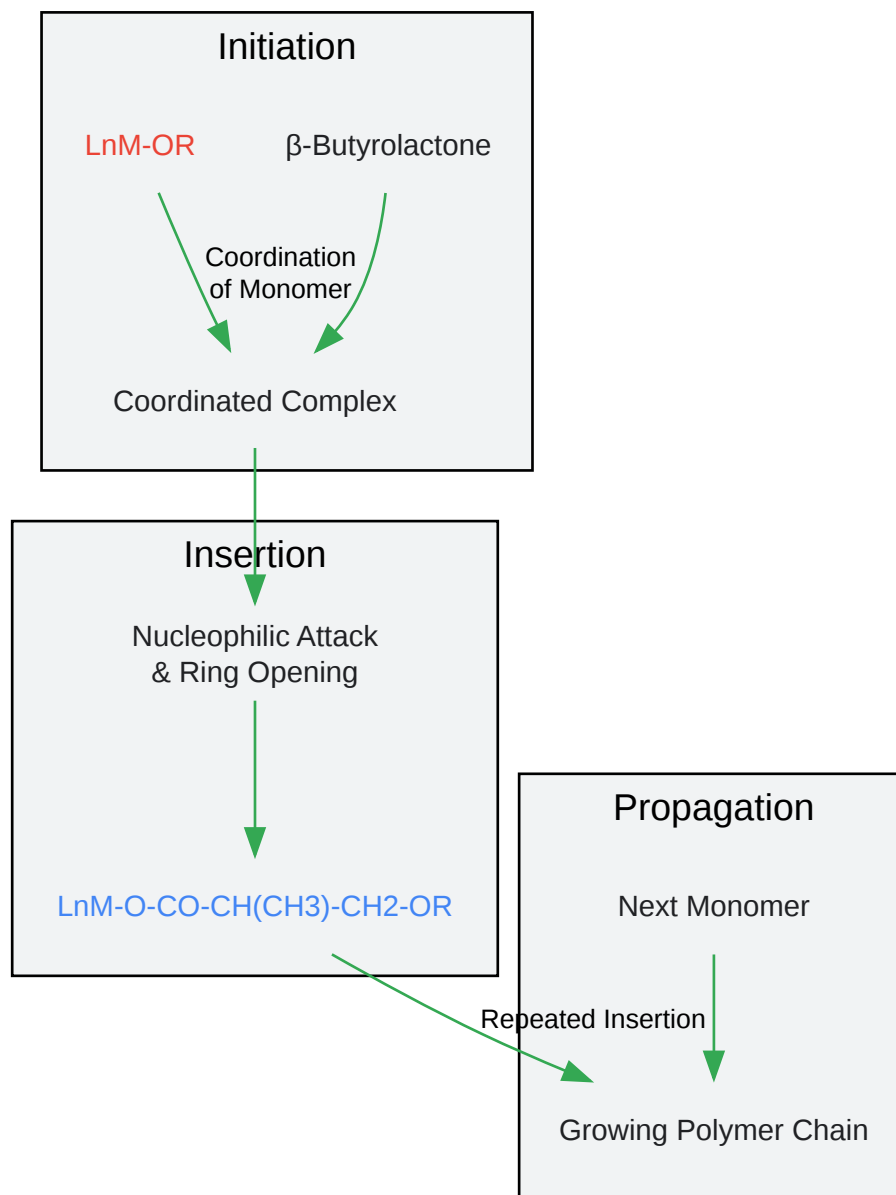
Initiation

LnM-OR

β-Butyrolactone

Coordination of Monomer

Coordinated Complex

Insertion

Nucleophilic Attack & Ring Opening

LnM-O-CO-CH(CH3)-CH2-OR

Propagation

Next Monomer

Repeated Insertion

Growing Polymer Chain